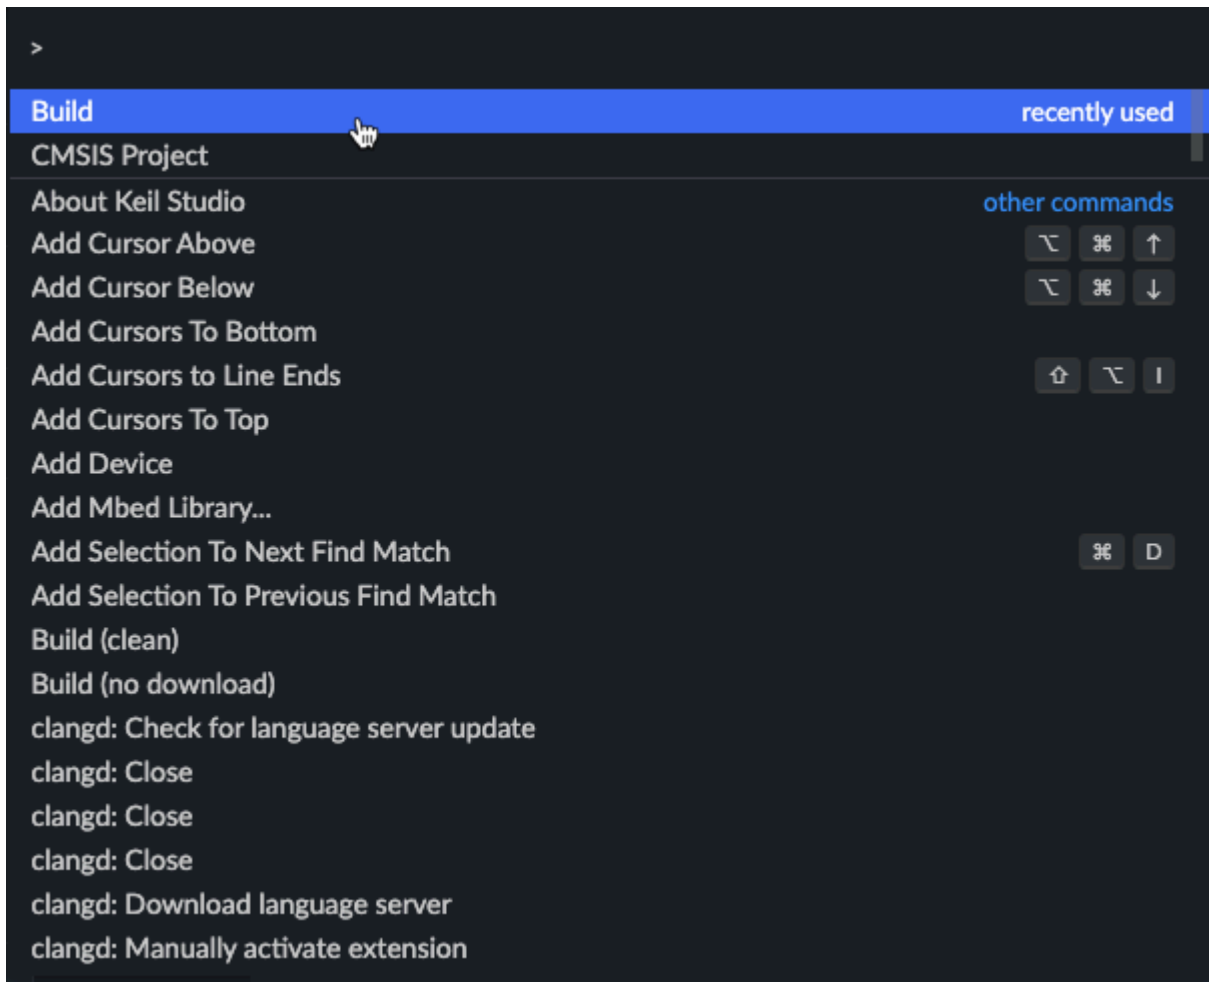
>

Build recently used
CMSIS Project
About Keil Studio other commands
Add Cursor Above ⌥ ⌘ ↑
Add Cursor Below ⌥ ⌘ ↓
Add Cursors To Bottom
Add Cursors to Line Ends ⇧ ⌥ I
Add Cursors To Top
Add Device
Add Mbed Library...
Add Selection To Next Find Match ⌘ D
Add Selection To Previous Find Match
Build (clean)
Build (no download)
clangd: Check for language server update
clangd: Close
clangd: Close
clangd: Close
clangd: Download language server
clangd: Manually activate extension